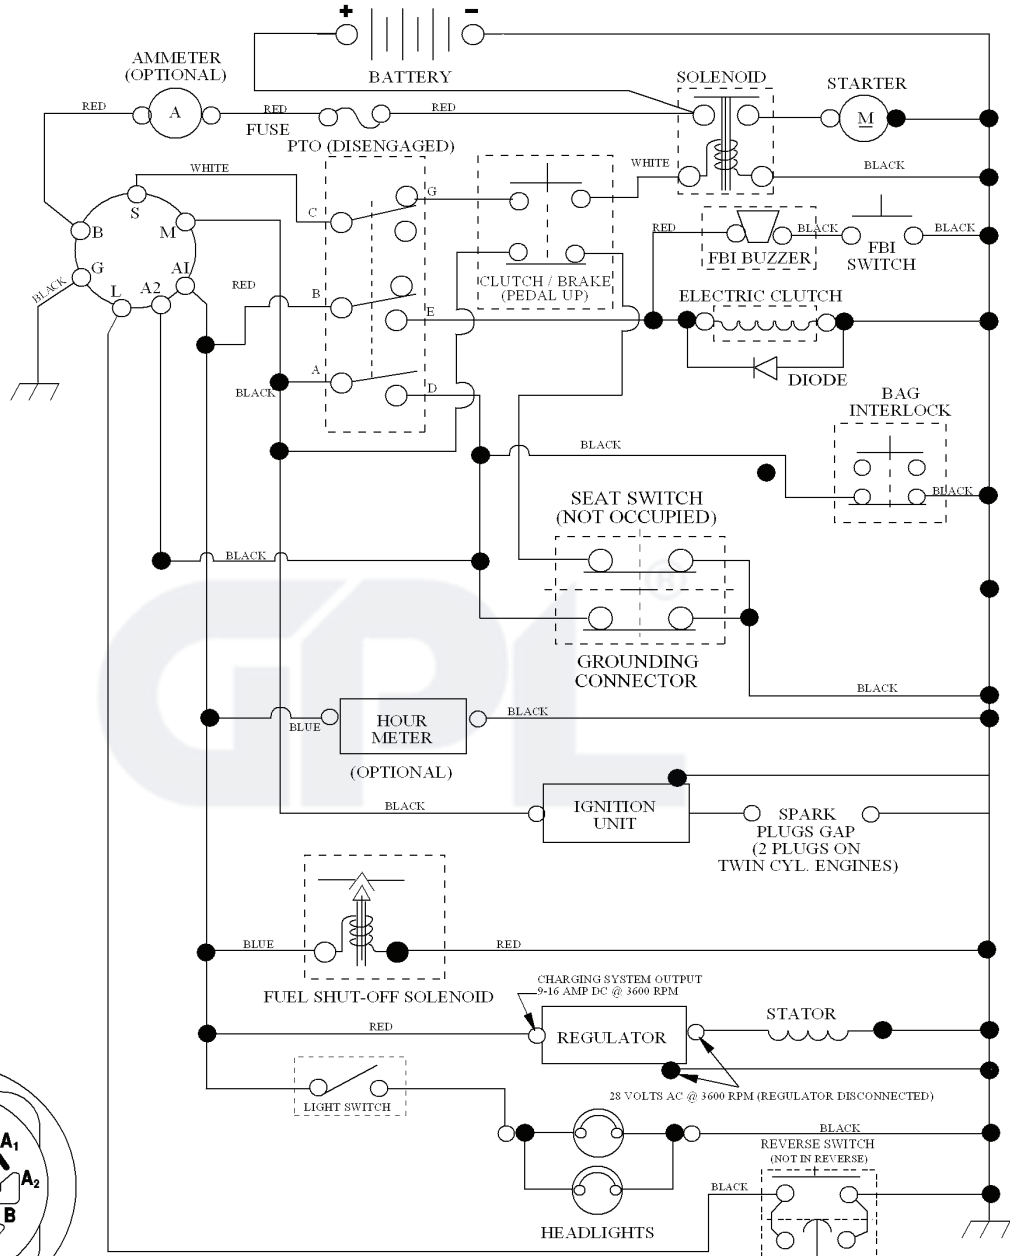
+ BATTERY −
AMMETER (OPTIONAL)
A
RED
RED
FUSE
RED
SOLENOID
STARTER
M
PTO (DISENGAGED)
WHITE
S
B
M
G
L
A2
AI
BLACK
C
G
WHITE
BLACK
RED
B
E
A
D
BLACK
RED
BLACK
FBI BUZZER
FBI SWITCH
BLACK
CLUTCH / BRAKE (PEDAL UP)
ELECTRIC CLUTCH
DIODE
BLACK
BAG INTERLOCK
BLACK
SEAT SWITCH (NOT OCCUPIED)
BLACK
GROUNDING CONNECTOR
BLACK
BLUE
HOUR METER
(OPTIONAL)
BLACK
BLACK
IGNITION UNIT
SPARK PLUGS GAP (2 PLUGS ON TWIN CYL. ENGINES)
BLUE
RED
FUEL SHUT-OFF SOLENOID
CHARGING SYSTEM OUTPUT 9-16 AMP DC @ 3600 RPM
RED
REGULATOR
STATOR
28 VOLTS AC @ 3600 RPM (REGULATOR DISCONNECTED)
LIGHT SWITCH
BLACK
REVERSE SWITCH (NOT IN REVERSE)
BLACK
HEADLIGHTS
A₁
A₂
B